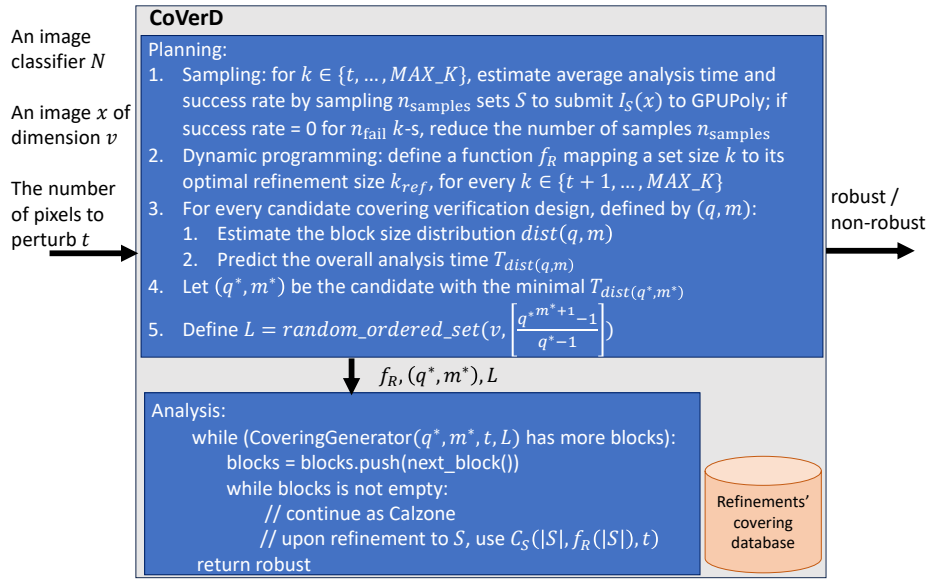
An image classifier $N$

An image $x$ of dimension $v$

The number of pixels to perturb $t$

CoVerD

Planning:
1. Sampling: for $k \in \{t, \dots, MAX\_K\}$, estimate average analysis time and success rate by sampling $n_{\text{samples}}$ sets $S$ to submit $I_S(x)$ to GPUPoly; if success rate = 0 for $n_{\text{fail}}$ $k$-s, reduce the number of samples $n_{\text{samples}}$
2. Dynamic programming: define a function $f_R$ mapping a set size $k$ to its optimal refinement size $k_{ref}$, for every $k \in \{t+1, \dots, MAX\_K\}$
3. For every candidate covering verification design, defined by $(q, m)$:
 1. Estimate the block size distribution $dist(q, m)$
 2. Predict the overall analysis time $T_{dist(q,m)}$
4. Let $(q^*, m^*)$ be the candidate with the minimal $T_{dist(q^*,m^*)}$
5. Define $L = random\_ordered\_set(v, \left\lceil \frac{{q^*}^{m^*+1}-1}{q^*-1} \right\rceil)$

$f_R, (q^*, m^*), L$

Analysis:
while (CoveringGenerator($q^*, m^*, t, L$) has more blocks):
blocks = blocks.push(next_block())
while blocks is not empty:
// continue as Calzone
// upon refinement to $S$, use $C_S(|S|, f_R(|S|), t)$
return robust

Refinements' covering database

robust / non-robust